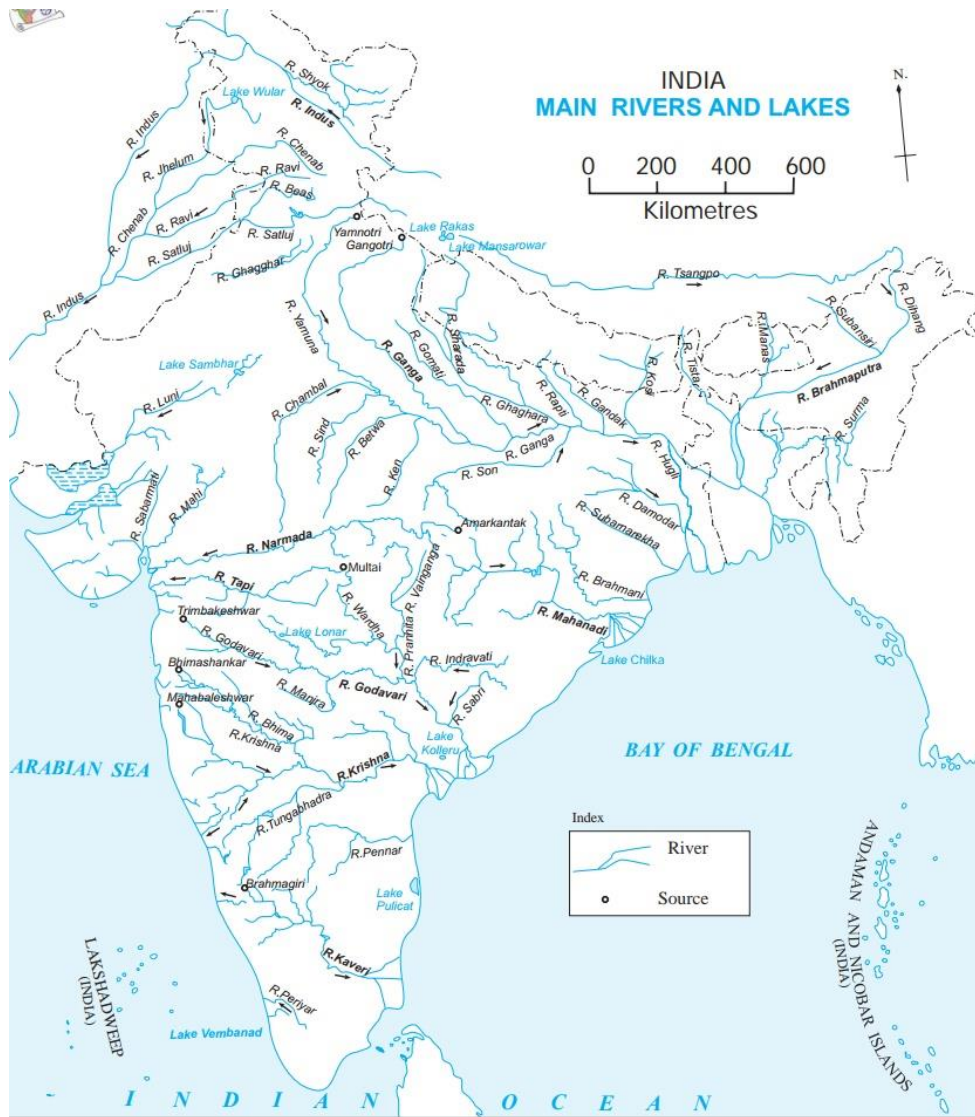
INDIA
MAIN RIVERS AND LAKES

N.

0 200 400 600
Kilometres

R. Shyok
Lake Wular
R. Indus
R. Indus
R. Jhelum
R. Chenab
R. Ravi
R. Beas
R. Chenab
R. Ravi
R. Satluj
R. Satluj
R. Ghagghar
Yamnotri
Gangotri
Lake Rakas
Lake Mansarowar
R. Tsangpo
R. Dihang
R. Subansiri
R. Indus
R. Yamuna
R. Sharada
R. Gomati
R. Ganga
R. Manas
R. Kosi
R. Tista
R. Brahmaputra
Lake Sambhar
R. Luni
R. Chambal
R. Sind
R. Betwa
R. Rapti
R. Ghaghara
R. Gandak
R. Surma
R. Ganga
R. Ken
R. Son
R. Hugli
R. Sabarmati
R. Mahi
R. Damodar
Amarkantak
R. Subarnarekha
R. Narmada
Multai
R. Tapi
R. Wardha
R. Wainganga
R. Brahmani
Trimbakeshwar
R. Godavari
Lake Lonar
R. Pranhita
R. Mahanadi
R. Indravati
Lake Chilka
Bhimashankar
R. Manjra
R. Godavari
Mahabaleshwar
R. Bhima
R. Sabri
R.Krishna
Lake Kolleru
BAY OF BENGAL
ARABIAN SEA
R.Krishna
R. Tungabhadra
Index
River
Source
R.Pennar
Lake Pulicat
Brahmagiri
ANDAMAN AND NICOBAR ISLANDS (INDIA)
LAKSHADWEEP (INDIA)
R.Kaveri
R.Periyar
Lake Vembanad
I N D I A N O C E A N